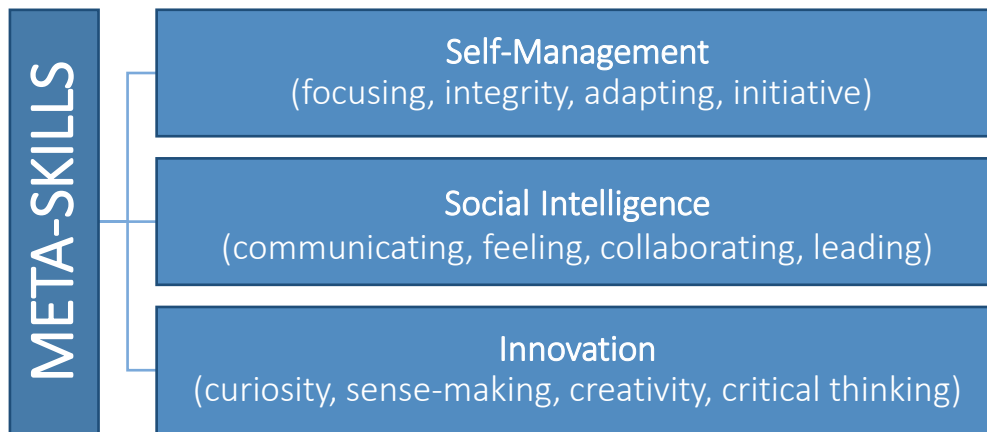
META-SKILLS

Self-Management
(focusing, integrity, adapting, initiative)

Social Intelligence
(communicating, feeling, collaborating, leading)

Innovation
(curiosity, sense-making, creativity, critical thinking)